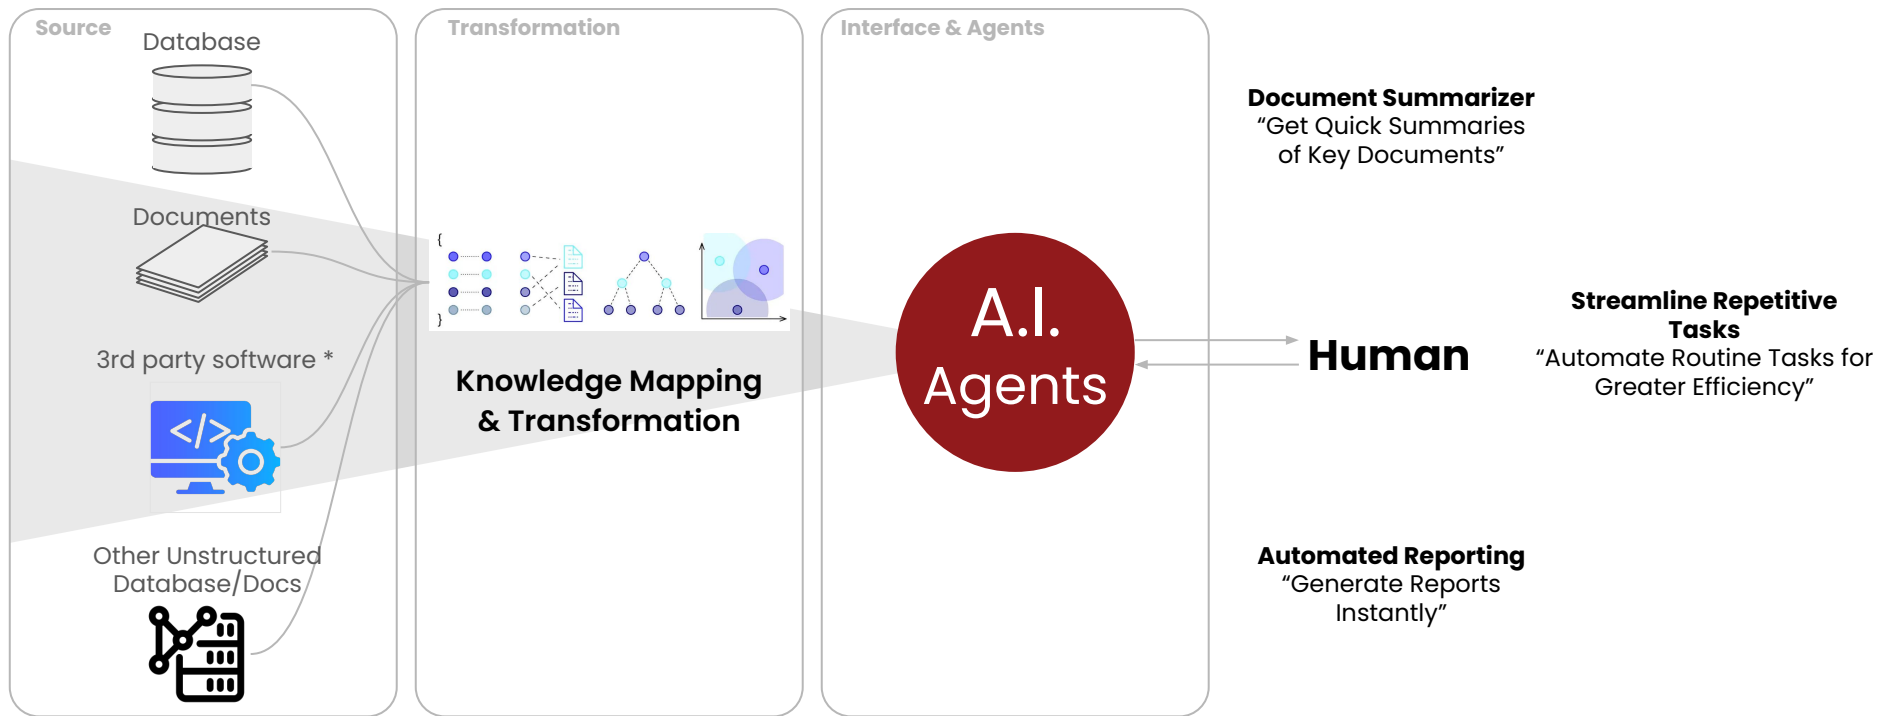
Source

Database

Documents

3rd party software *

</>

Other Unstructured Database/Docs

Transformation

{

}

Knowledge Mapping & Transformation

Interface & Agents

A.I. Agents

Human

Document Summarizer
“Get Quick Summaries of Key Documents”

Streamline Repetitive Tasks
“Automate Routine Tasks for Greater Efficiency”

Automated Reporting
“Generate Reports Instantly”